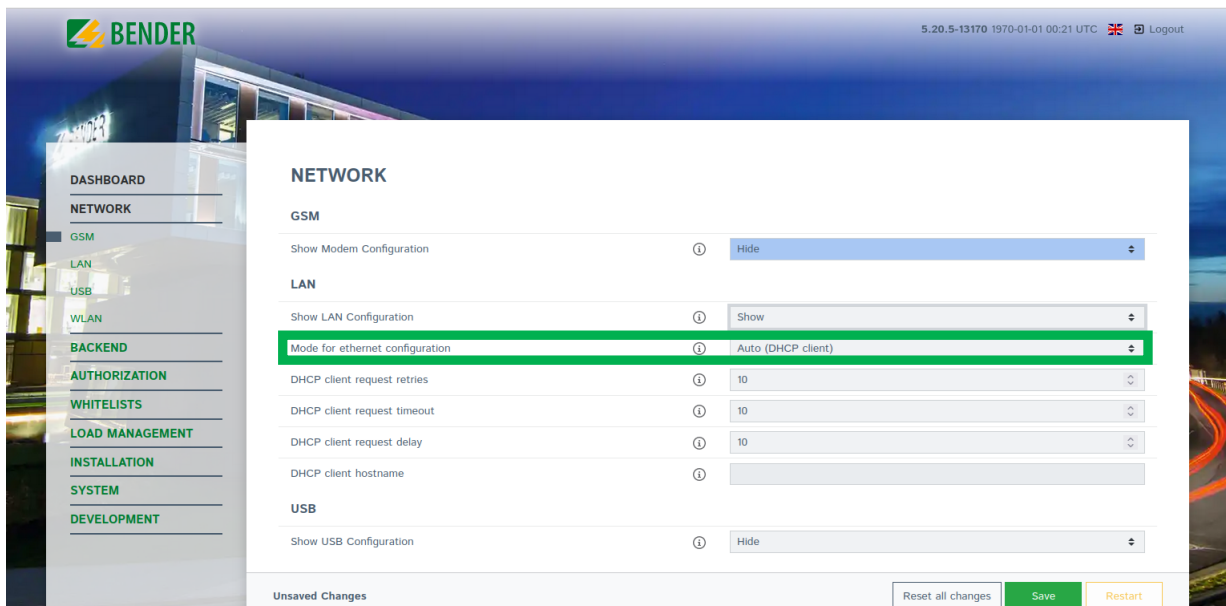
BENDER

5.20.5-13170 1970-01-01 00:21 UTC Logout

DASHBOARD
NETWORK
GSM
LAN
USB
WLAN
BACKEND
AUTHORIZATION
WHITELISTS
LOAD MANAGEMENT
INSTALLATION
SYSTEM
DEVELOPMENT

NETWORK

GSM

| | |
|---|---|
| Show Modem Configuration | Hide |

LAN

| | |
|---|---|
| Show LAN Configuration | Show |
| Mode for ethernet configuration | Auto (DHCP client) |
| DHCP client request retries | 10 |
| DHCP client request timeout | 10 |
| DHCP client request delay | 10 |
| DHCP client hostname | |

USB

| | |
|---|---|
| Show USB Configuration | Hide |

Unsaved Changes

Reset all changes Save Restart